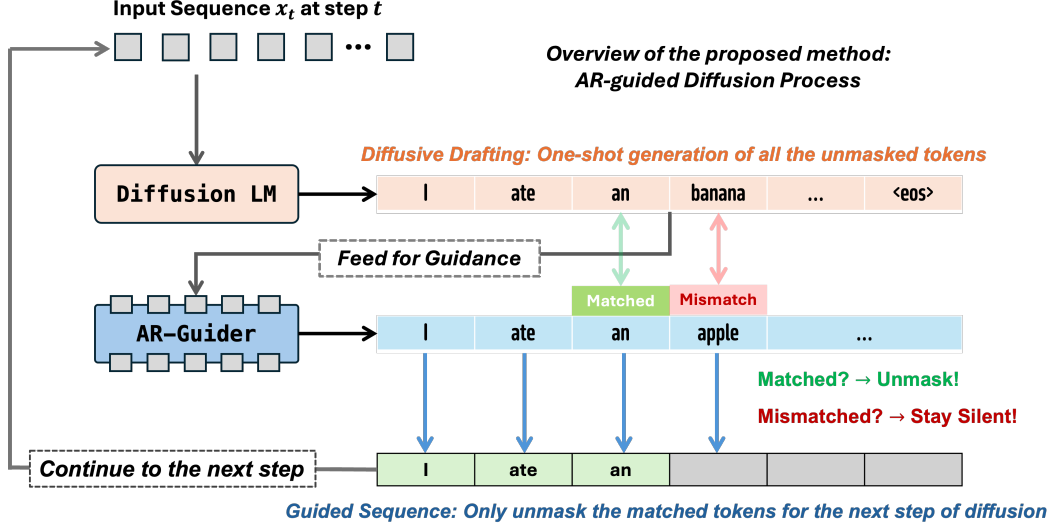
Input Sequence $x_t$ at step $t$

...

Overview of the proposed method: AR-guided Diffusion Process

Diffusive Drafting: One-shot generation of all the unmasked tokens

Diffusion LM

| I | ate | an | banana | ... | <eos> |
|---|---|---|---|---|---|

Feed for Guidance

Matched

Mismatch

AR-Guider

| I | ate | an | apple | ... |
|---|---|---|---|---|

Matched? → Unmask!

Mismatched? → Stay Silent!

Continue to the next step

| I | ate | an | | | |
|---|---|---|---|---|---|

Guided Sequence: Only unmask the matched tokens for the next step of diffusion